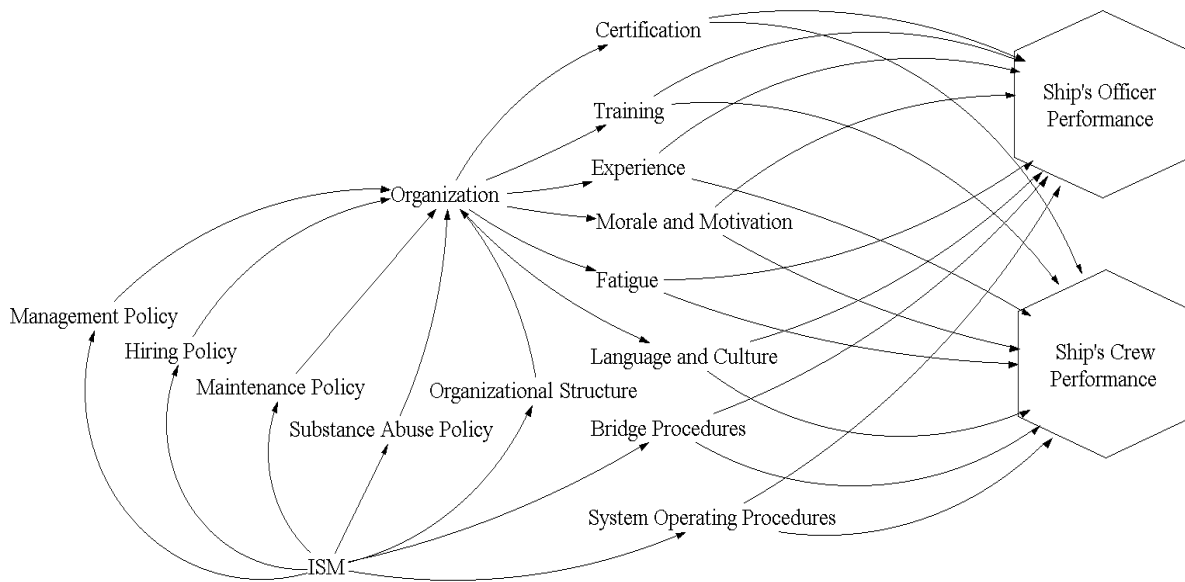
Certification

Training

Experience

Organization

Morale and Motivation

Fatigue

Management Policy

Hiring Policy

Maintenance Policy

Organizational Structure

Language and Culture

Substance Abuse Policy

Bridge Procedures

System Operating Procedures

ISM

Ship's Officer Performance

Ship's Crew Performance